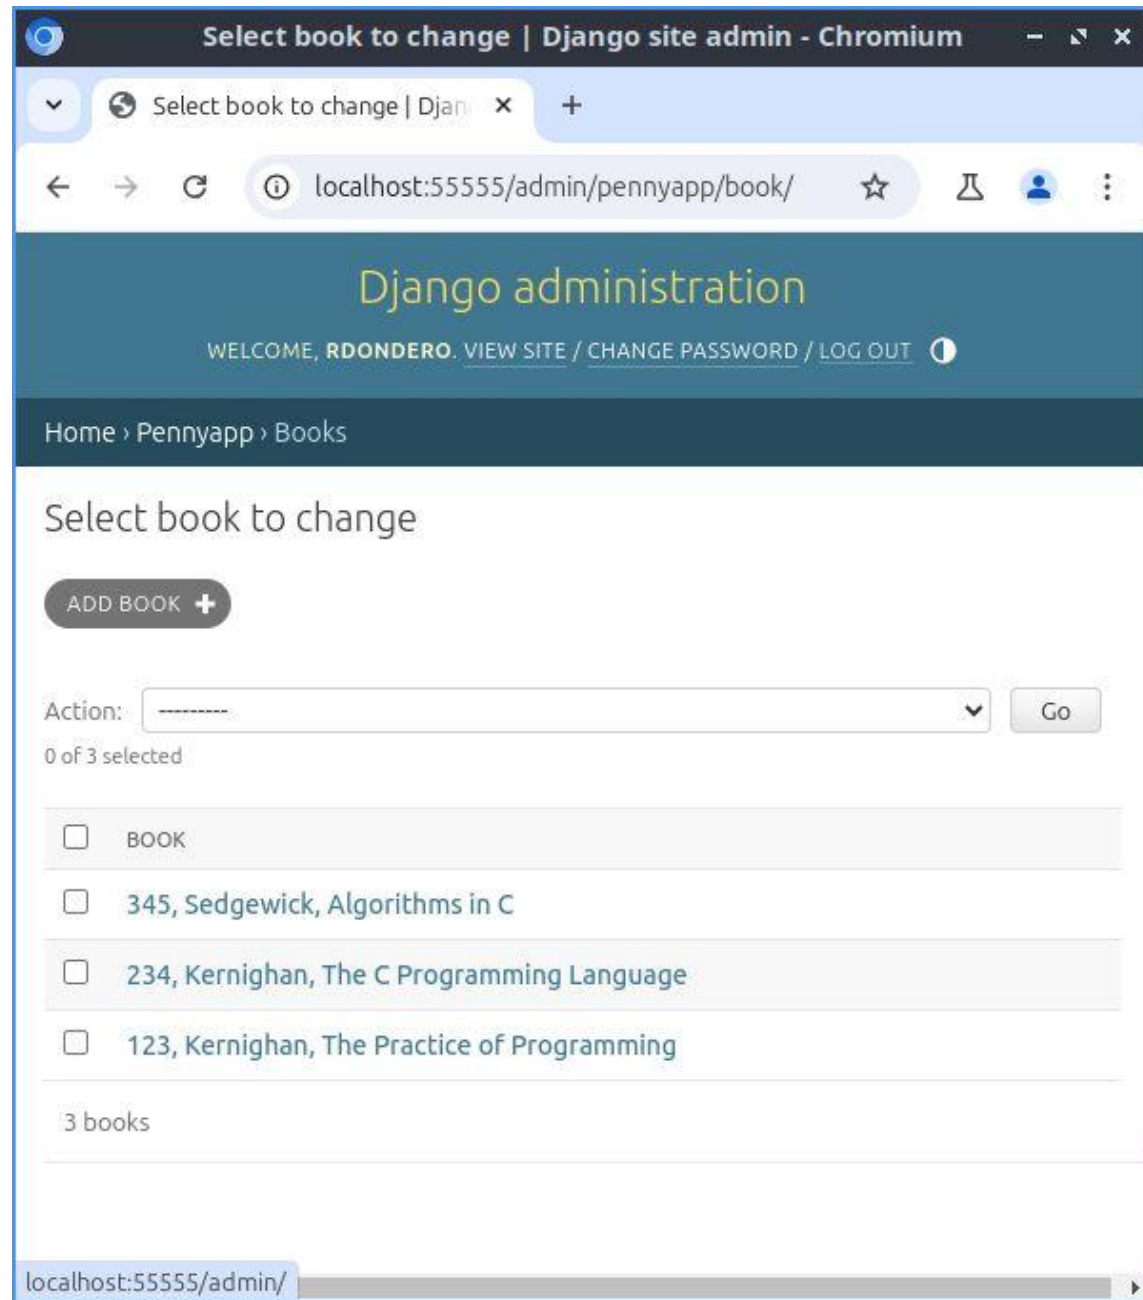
Select book to change | Django site admin - Chromium

Select book to change | Djan ×

+

localhost:55555/admin/pennyapp/book/

Django administration

WELCOME, RDONDERO. VIEW SITE / CHANGE PASSWORD / LOG OUT

Home › Pennyapp › Books

Select book to change

ADD BOOK +

Action: ---------- Go

0 of 3 selected

| | BOOK |
|---|---|
| ☐ | 345, Sedgewick, Algorithms in C |
| ☐ | 234, Kernighan, The C Programming Language |
| ☐ | 123, Kernighan, The Practice of Programming |

3 books

localhost:55555/admin/